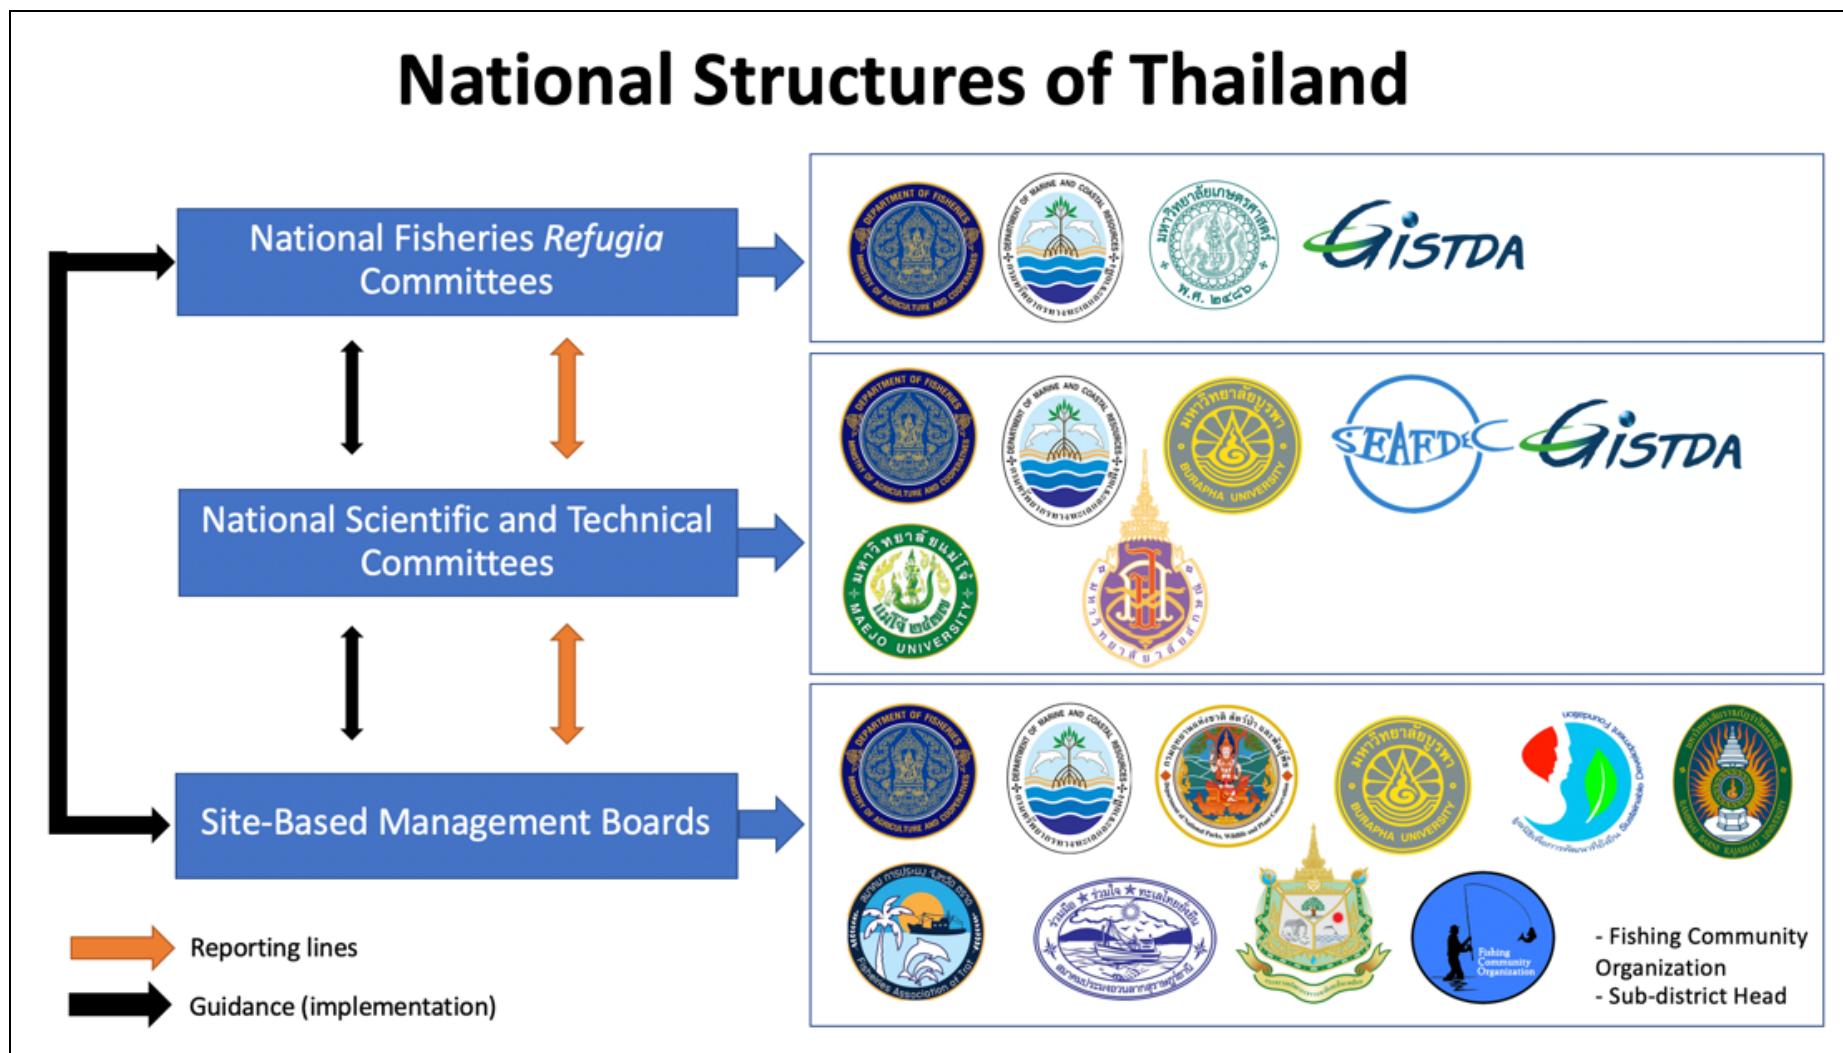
National Structures of Thailand

National Fisheries *Refugia* Committees

National Scientific and Technical Committees

Site-Based Management Boards

GISTDA

SEAFDEC GISTDA

MAEJO UNIVERSITY

BURAPHA UNIVERSITY

- Fishing Community Organization
- Sub-district Head

Reporting lines

Guidance (implementation)